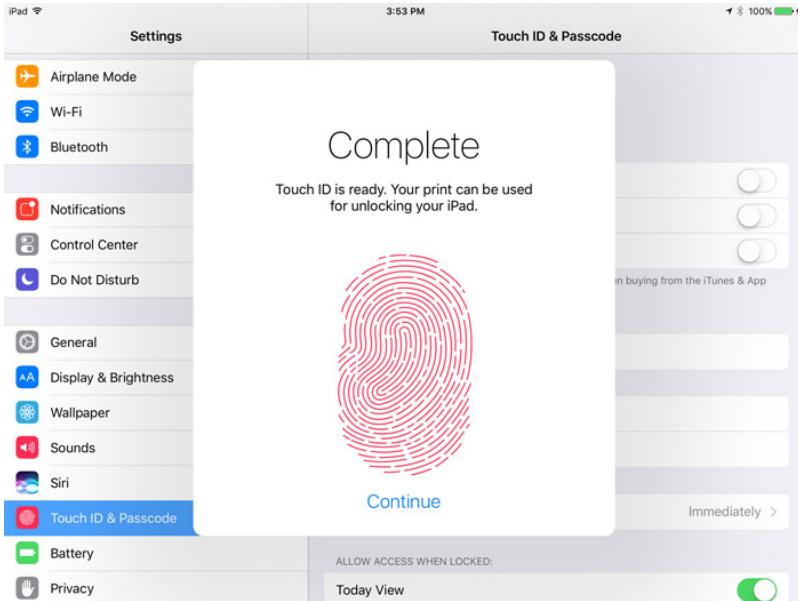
iPad
3:53 PM
100%

Settings

Touch ID & Passcode

Airplane Mode
Wi-Fi
Bluetooth

Notifications
Control Center
Do Not Disturb

General
Display & Brightness
Wallpaper
Sounds
Siri
Touch ID & Passcode
Battery
Privacy

Complete

Touch ID is ready. Your print can be used for unlocking your iPad.

Continue

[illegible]n buying from the iTunes & App

Immediately

ALLOW ACCESS WHEN LOCKED:

Today View